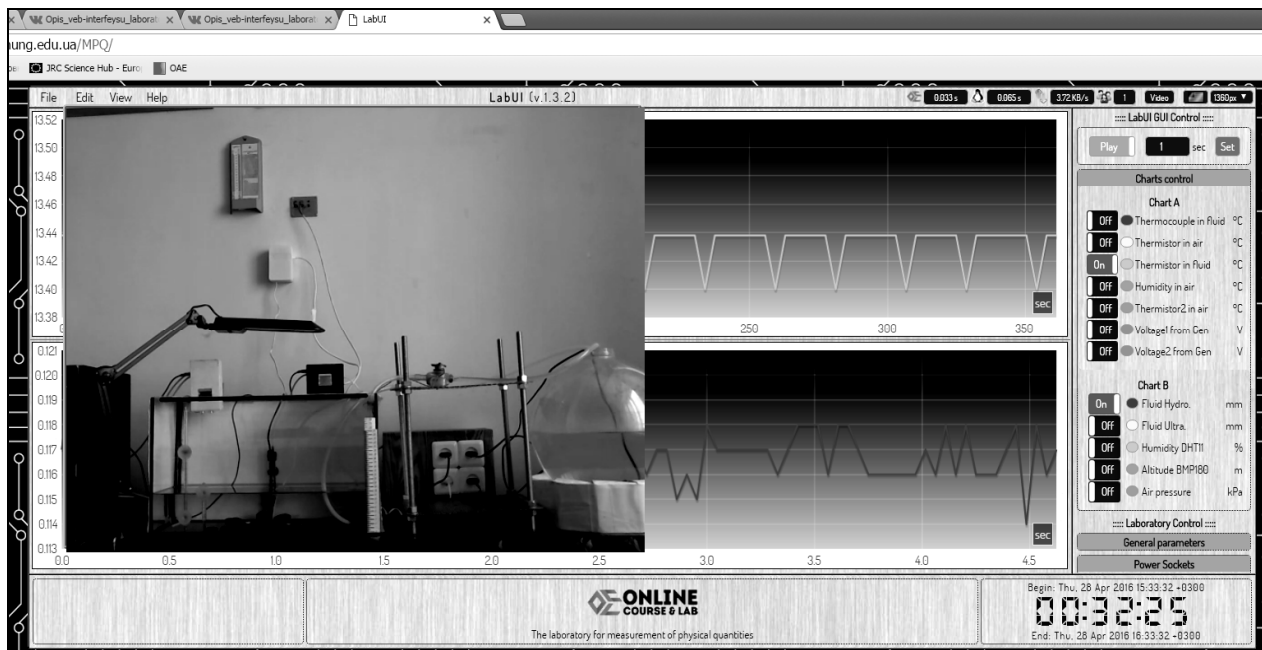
Opis_veb-interfeysu_laborat ×
Opis_veb-interfeysu_laborat ×
LabUI ×

ung.edu.ua/MPQ/

JRC Science Hub - Euro
OAE

File Edit View Help
LabUI (v.1.3.2)
0.033 s
0.065 s
3.72 KB/s
1
Video
1360px

13.52
13.50
13.48
13.46
13.44
13.42
13.40
13.38
250
300
350
sec

0.121
0.120
0.119
0.118
0.117
0.116
0.115
0.114
0.113
0.0
0.5
1.0
1.5
2.0
2.5
3.0
3.5
4.0
4.5
sec

:::: LabUI GUI Control ::::
Play
1
sec
Set

Charts control
Chart A
Off Thermocouple in fluid °C
Off Thermistor in air °C
On Thermistor in fluid °C
Off Humidity in air °C
Off Thermistor2 in air °C
Off Voltage1 from Gen V
Off Voltage2 from Gen V

Chart B
On Fluid Hydro. mm
Off Fluid Ultra. mm
Off Humidity DHT11 %
Off Altitude BMP180 m
Off Air pressure kPa

:::: Laboratory Control ::::
General parameters
Power Sockets

ONLINE
COURSE & LAB
The laboratory for measurement of physical quantities

Begin: Thu, 28 Apr 2016 15:33:32 +0300
00:32:25
End: Thu, 28 Apr 2016 16:33:32 +0300